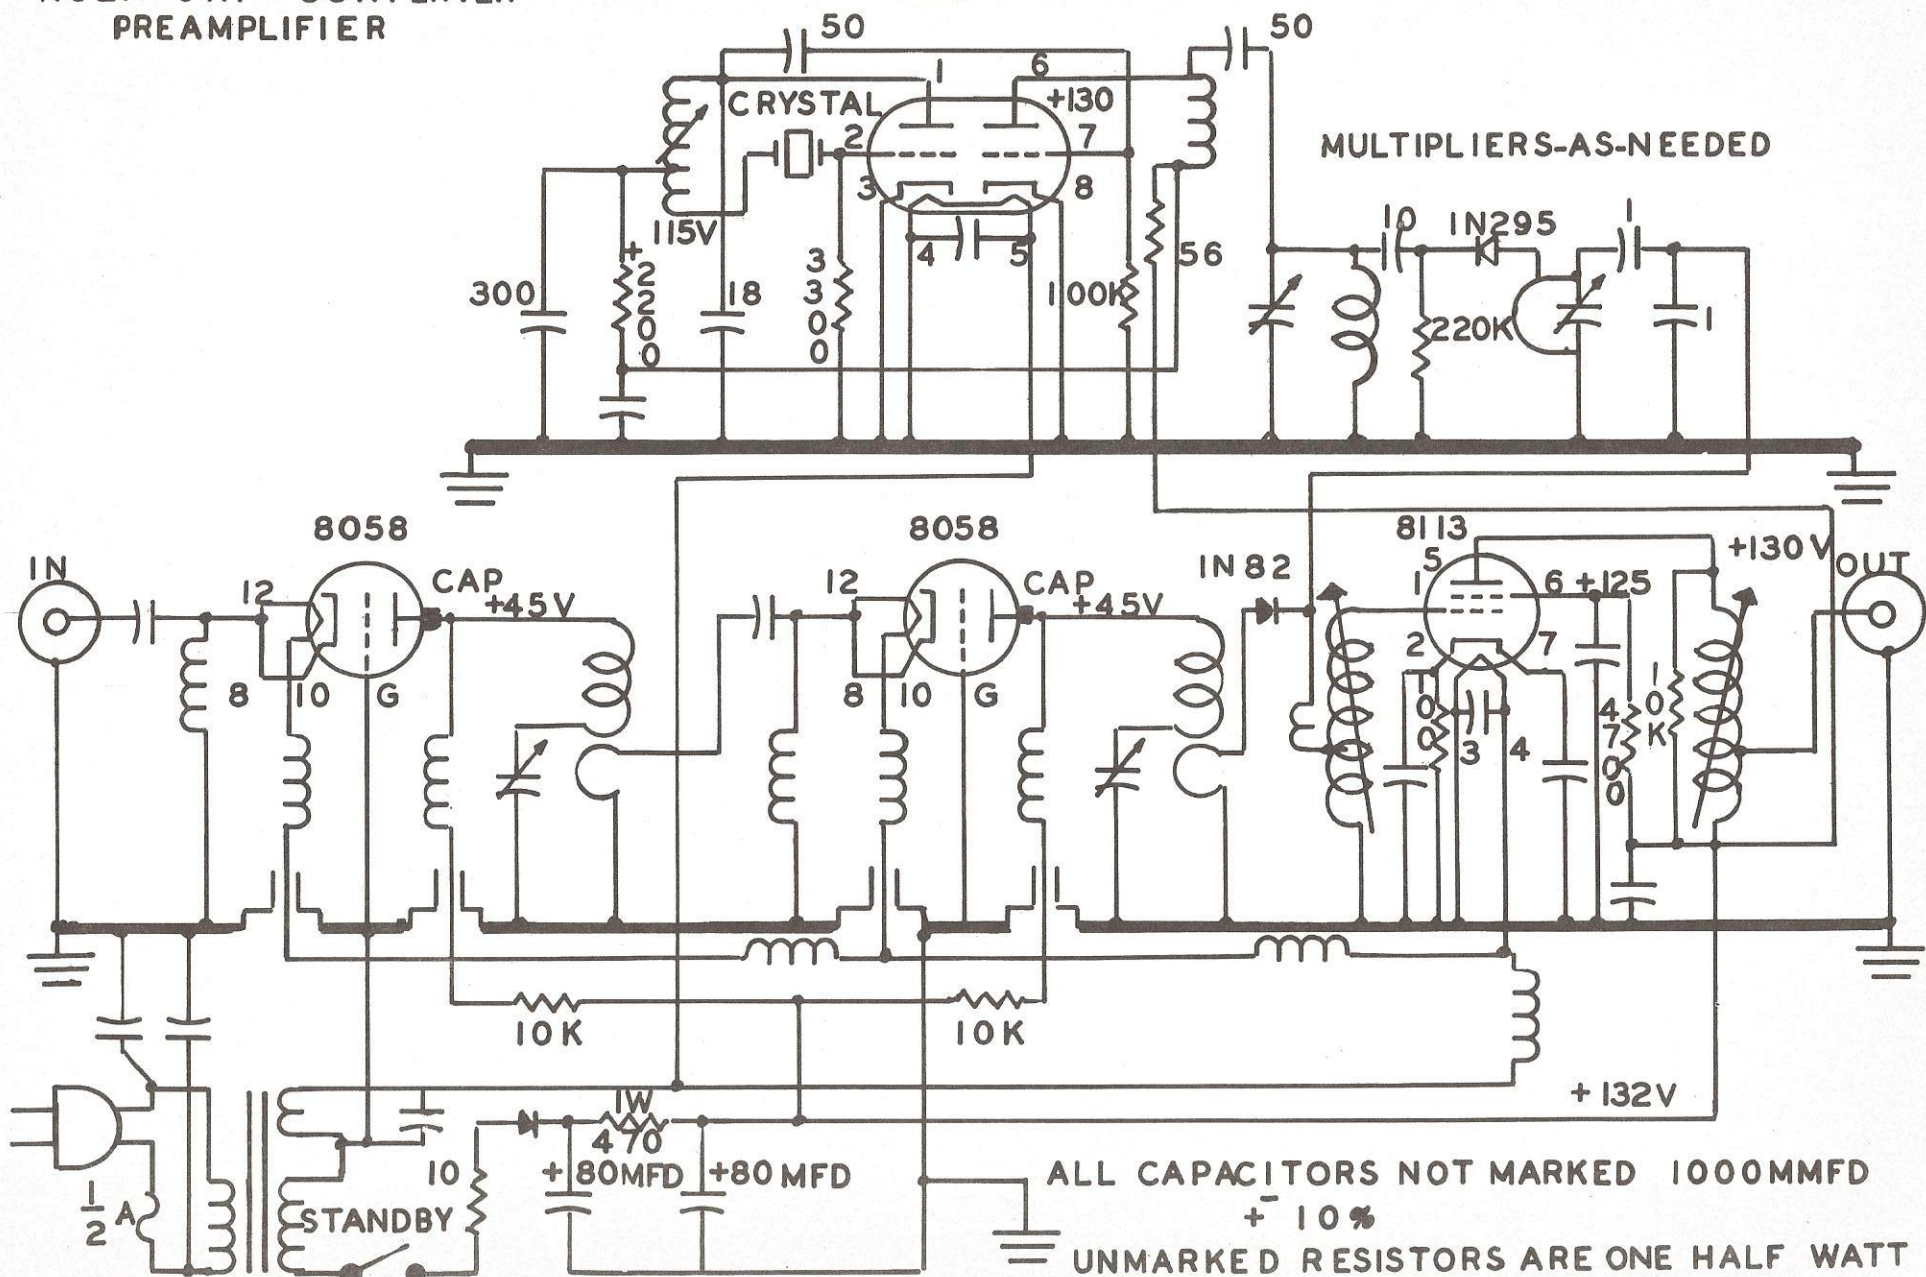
PREAMPLIFIER

50
50
1
6
CRYSTAL
+130
2
7
3
8
115V
4
5
300
2200
18
3300
100K
56
MULTIPLIERS-AS-NEEDED
10
IN295
220K
1
1

8058
8058
8113
IN
12
CAP
+45V
8
10
G
12
CAP
+45V
8
10
G
IN82
5
1
6
+125
+130V
OUT
2
7
100
3
4
4700
10K
10K
10K
+132V
1W
470
$\frac{1}{2}$A
10
+80MFD
+80 MFD
STANDBY

ALL CAPACITORS NOT MARKED 1000MMFD
$\pm$ 10%
UNMARKED RESISTORS ARE ONE HALF WATT